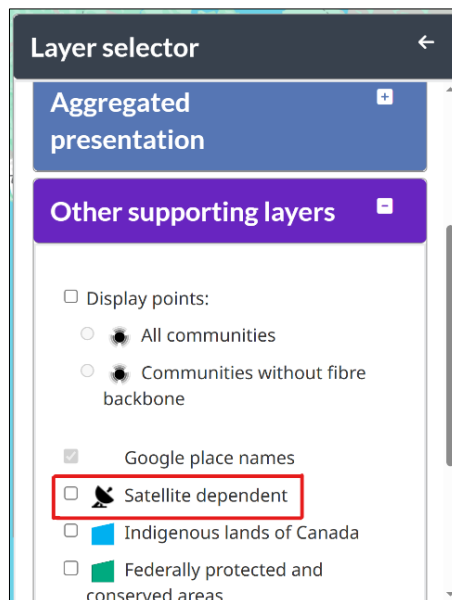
Layer selector ←

Aggregated presentation

Other supporting layers

Display points:

All communities

Communities without fibre backbone

Google place names

Satellite dependent

Indigenous lands of Canada

Federally protected and conserved areas